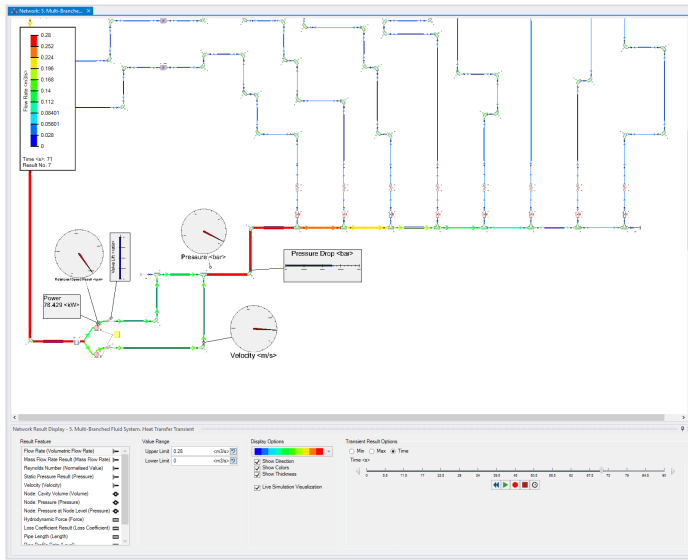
Network: 5. Multi-Branche...

Flow Rate <m3/s>

0.28
0.252
0.224
0.196
0.168
0.14
0.112
0.08401
0.05601
0.028
0

Time <s>: 71
Result No: 7

Rotation Speed <rpm>

Power
78.429 <kW>

Pressure <bar>

Pressure Drop <bar>

Velocity <m/s>

Network Result Display - 5. Multi-Branched Fluid System, Heat Transfer Transient

Result Feature
Flow Rate (Volumetric Flow Rate)
Mass Flow Rate Result (Mass Flow Rate)
Reynolds Number (Normalised Value)
Static Pressure Result (Pressure)
Velocity (Velocity)
Node: Cavity Volume (Volume)
Node: Pressure (Pressure)
Node: Pressure at Node Level (Pressure)
Hydrodynamic Force (Force)
Loss Coefficient Result (Loss Coefficient)
Pipe Length (Length)

Value Range
Upper Limit 0.28 cm3/s
Lower Limit 0 cm3/s

Display Options
Show Direction
Show Colors
Show Thickness
Live Simulation Visualization

Transient Result Options
Min Max Time
Time <s>
0 5.5 11.0 17 22.5 28 33.5 39.0 45 50.5 56.0 61.5 67 72 78 84.5 90